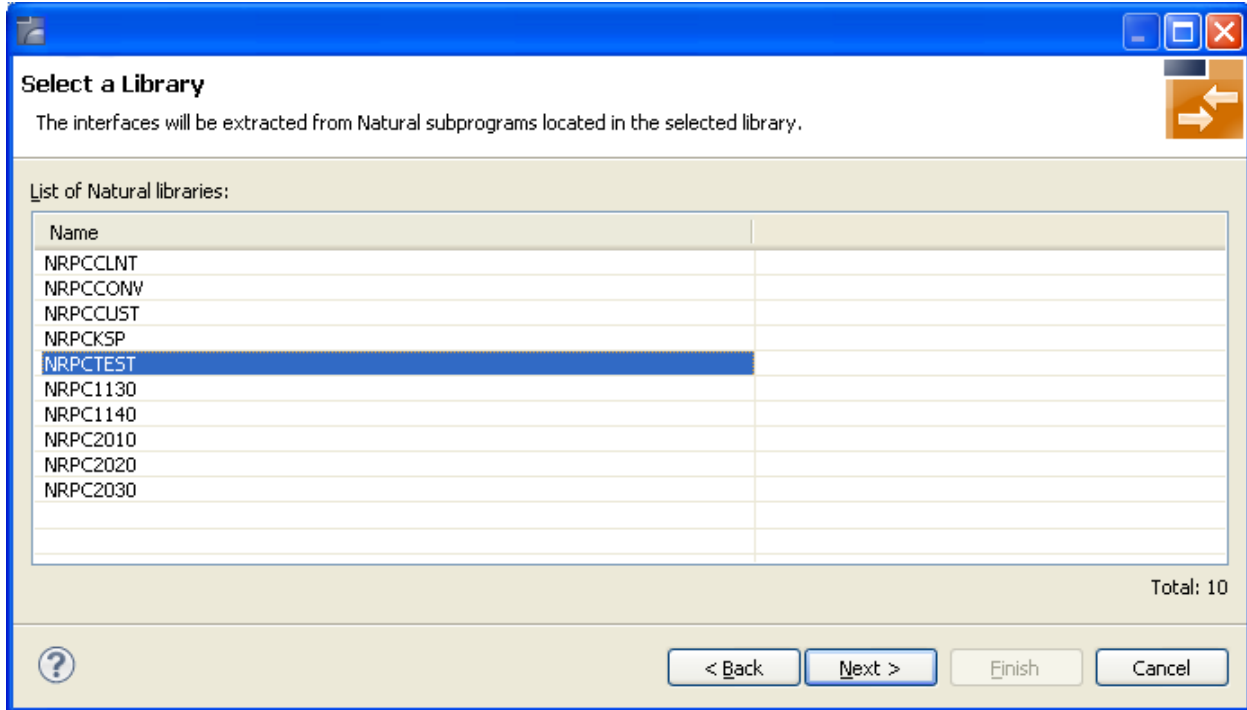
Select a Library

The interfaces will be extracted from Natural subprograms located in the selected library.

List of Natural libraries:

| Name | |
|---|---|
| NRPCCLNT | |
| NRPCCONV | |
| NRPCCUST | |
| NRPCKSP | |
| NRPCTEST | |
| NRPC1130 | |
| NRPC1140 | |
| NRPC2010 | |
| NRPC2020 | |
| NRPC2030 | |

Total: 10

< Back | Next > | Finish | Cancel